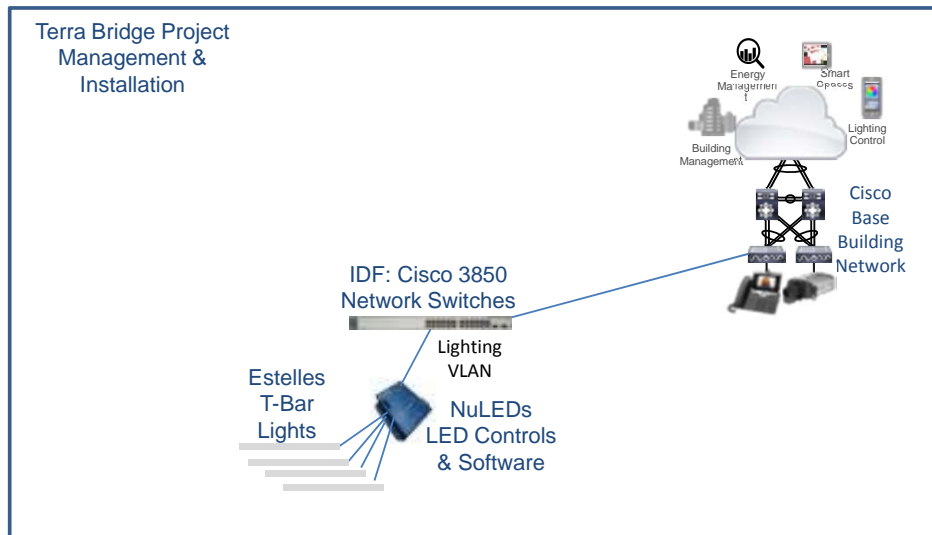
Terra Bridge Project Management & Installation

Energy Managemen t

Smart Spaces

Lighting Control

Building Management

Cisco Base Building Network

IDF: Cisco 3850 Network Switches

Lighting VLAN

Estelles T-Bar Lights

NuLEDs LED Controls & Software